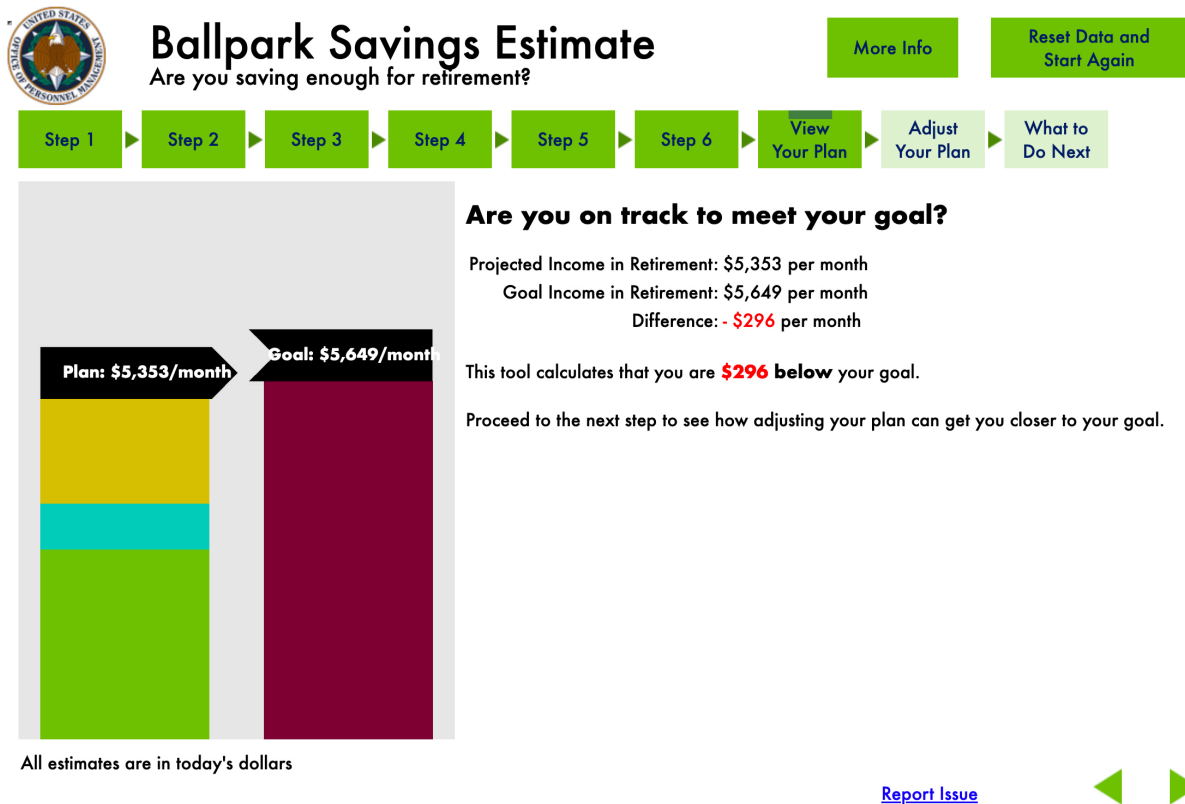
UNITED STATES OFFICE OF PERSONNEL MANAGEMENT

Ballpark Savings Estimate
Are you saving enough for retirement?

More Info

Reset Data and Start Again

Step 1
Step 2
Step 3
Step 4
Step 5
Step 6
View Your Plan
Adjust Your Plan
What to Do Next

Plan: $5,353/month

Goal: $5,649/month

Are you on track to meet your goal?

Projected Income in Retirement: $5,353 per month
Goal Income in Retirement: $5,649 per month
Difference: - $296 per month

This tool calculates that you are $296 below your goal.

Proceed to the next step to see how adjusting your plan can get you closer to your goal.

All estimates are in today's dollars

Report Issue